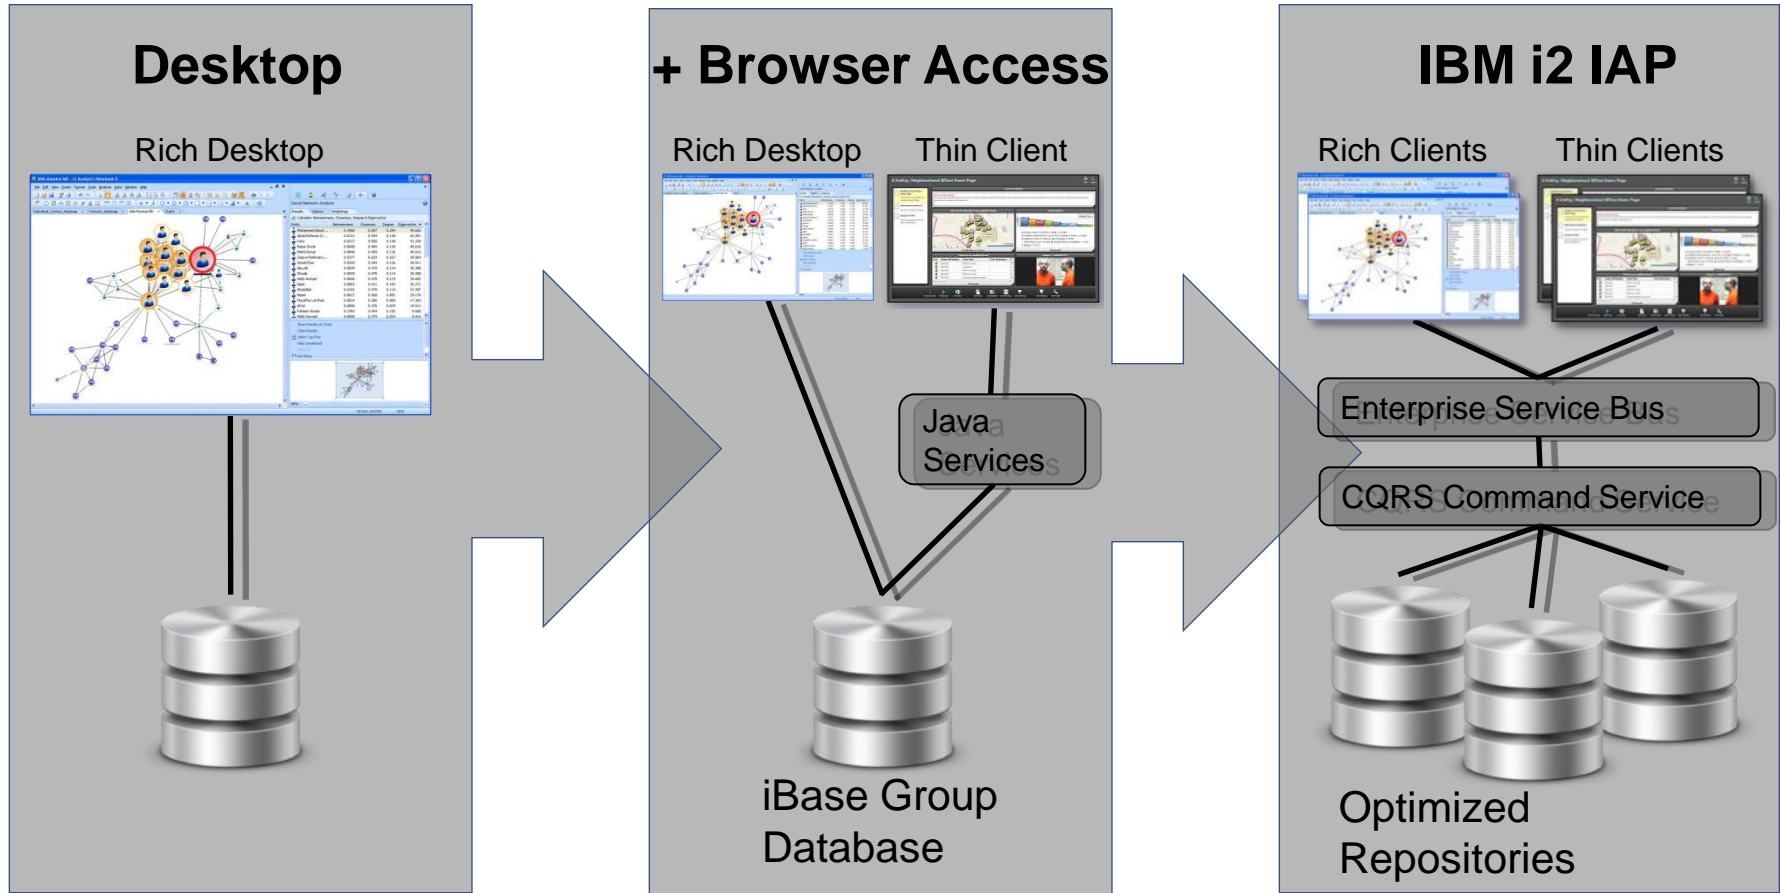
Desktop

Rich Desktop

+ Browser Access

Rich Desktop

Thin Client

Java Services

iBase Group Database

IBM i2 IAP

Rich Clients

Thin Clients

Enterprise Service Bus

CQRS Command Service

Optimized Repositories